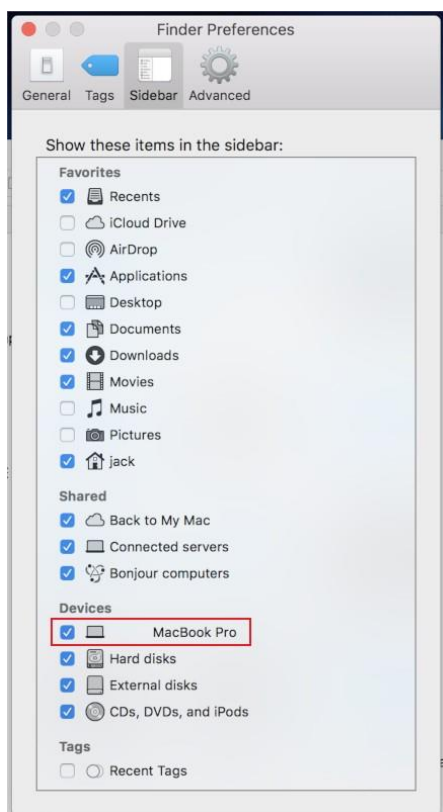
Finder Preferences

General Tags Sidebar Advanced

Show these items in the sidebar:

Favorites
Recents
iCloud Drive
AirDrop
Applications
Desktop
Documents
Downloads
Movies
Music
Pictures
jack

Shared
Back to My Mac
Connected servers
Bonjour computers

Devices
MacBook Pro
Hard disks
External disks
CDs, DVDs, and iPods

Tags
Recent Tags